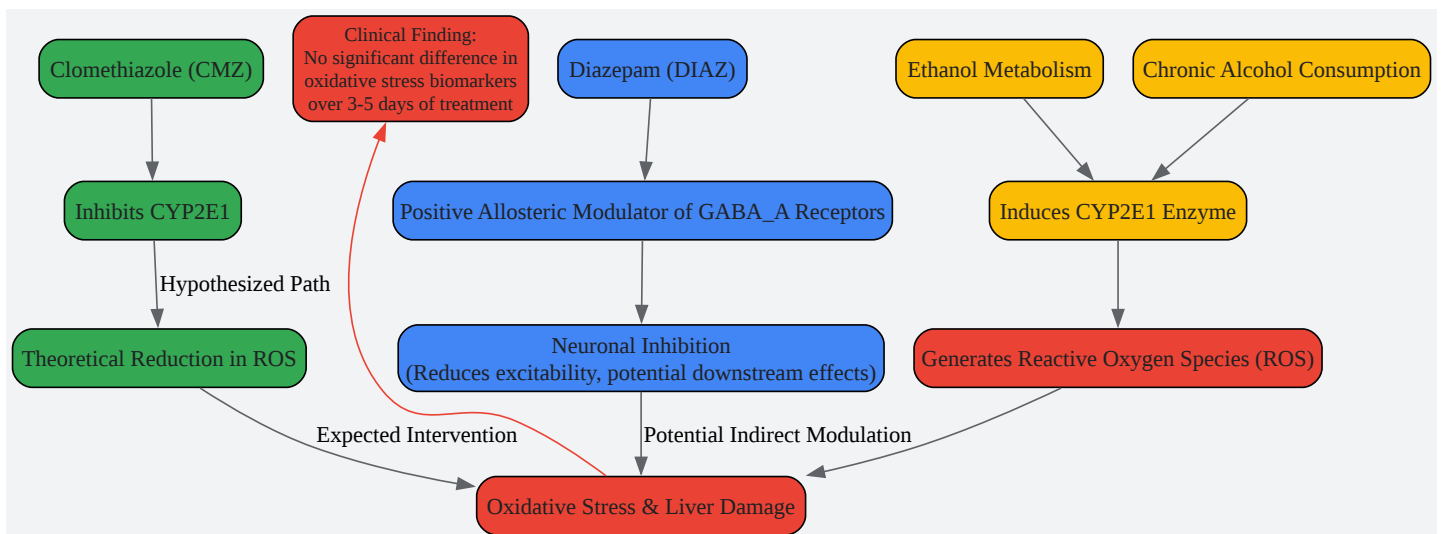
Clomethiazole (CMZ)

Clinical Finding:
No significant difference in oxidative stress biomarkers over 3-5 days of treatment

Diazepam (DIAZ)

Ethanol Metabolism

Chronic Alcohol Consumption

Inhibits CYP2E1

Positive Allosteric Modulator of GABA_A Receptors

Induces CYP2E1 Enzyme

Hypothesized Path

Theoretical Reduction in ROS

Neuronal Inhibition
(Reduces excitability, potential downstream effects)

Generates Reactive Oxygen Species (ROS)

Expected Intervention

Potential Indirect Modulation

Oxidative Stress & Liver Damage